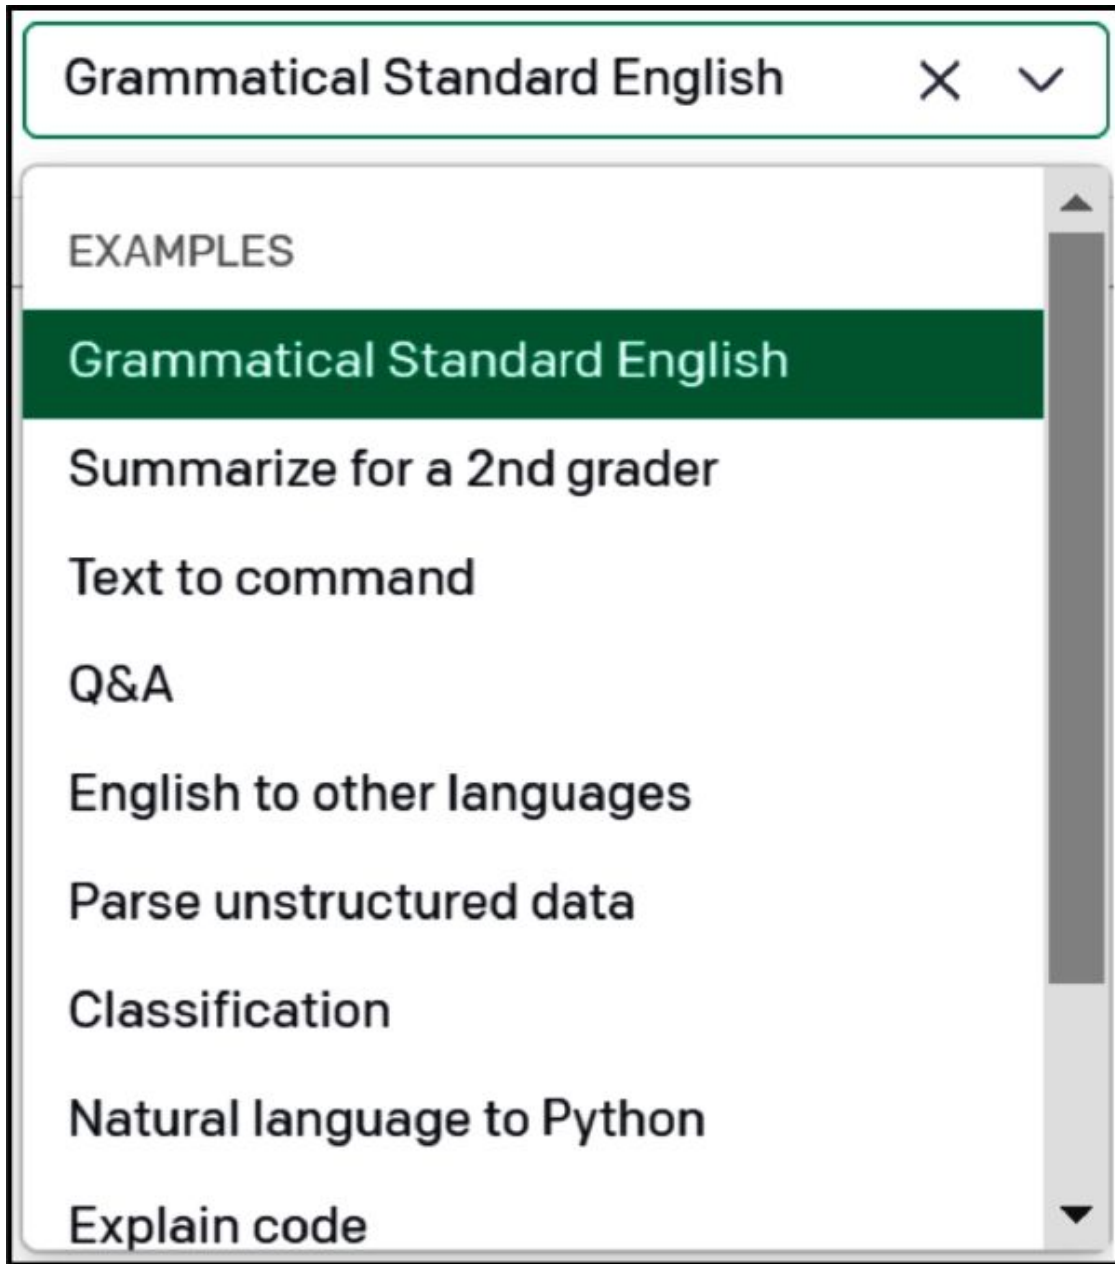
Grammatical Standard English

EXAMPLES

Grammatical Standard English

Summarize for a 2nd grader

Text to command

Q&A

English to other languages

Parse unstructured data

Classification

Natural language to Python

Explain code